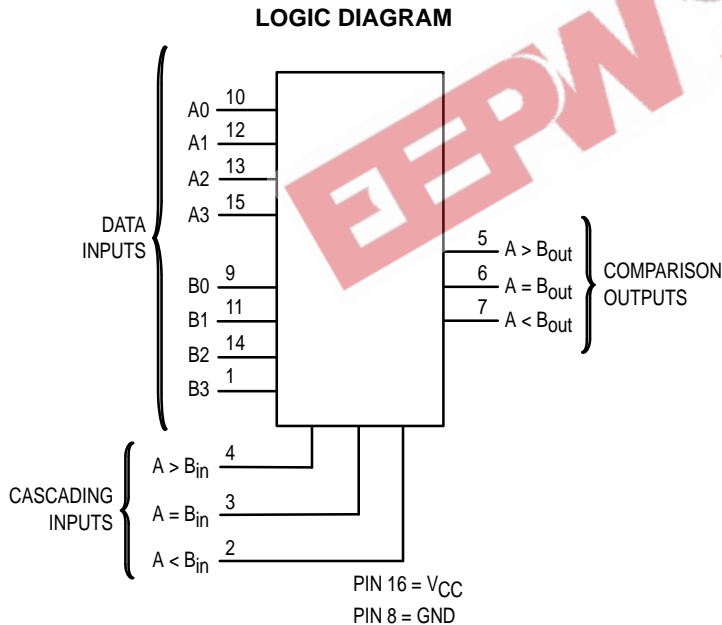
LOGIC DIAGRAM

EEPW

DATA INPUTS

A0 10
A1 12
A2 13
A3 15
B0 9
B1 11
B2 14
B3 1

5 $A > B_{out}$
6 $A = B_{out}$
7 $A < B_{out}$

COMPARISON OUTPUTS

CASCADING INPUTS

$A > B_{in}$ 4
$A = B_{in}$ 3
$A < B_{in}$ 2

PIN 16 = $V_{CC}$
PIN 8 = GND